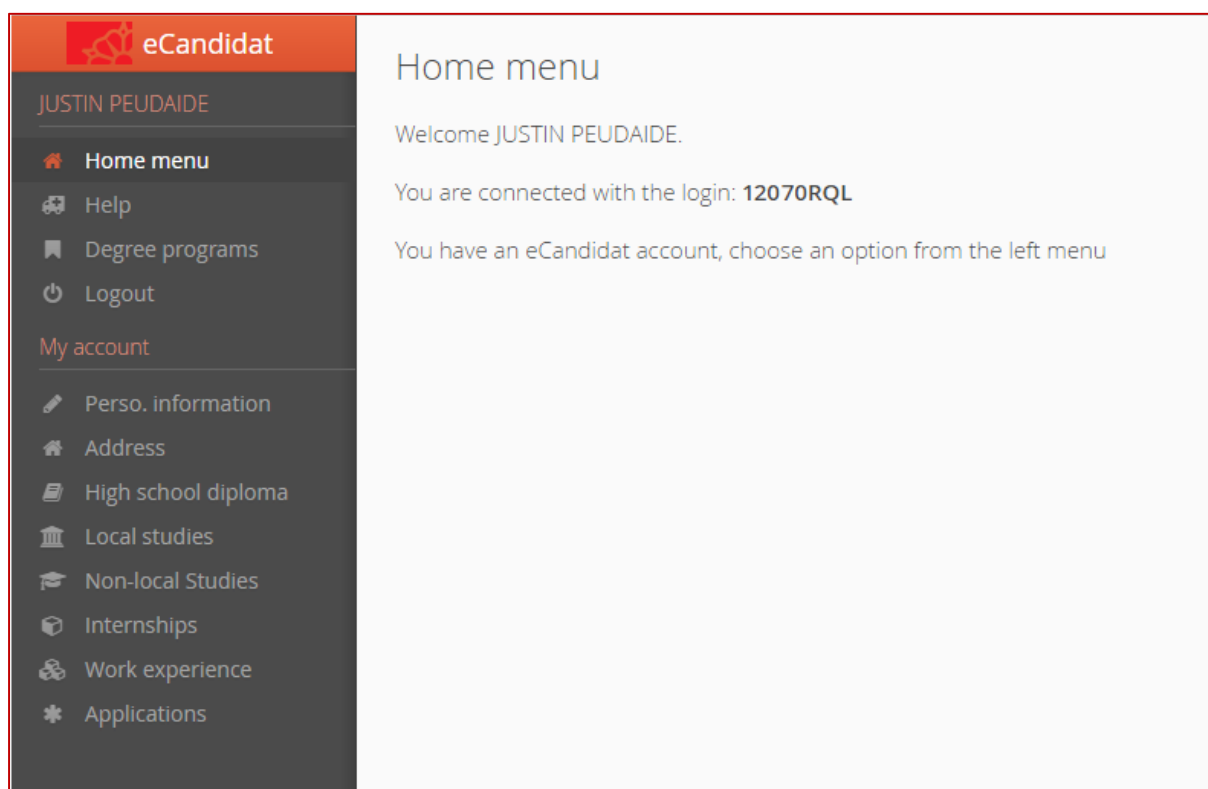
eCandidat

JUSTIN PEUDAIDE

Home menu
Help
Degree programs
Logout

My account

Perso. information
Address
High school diploma
Local studies
Non-local Studies
Internships
Work experience
Applications

Home menu

Welcome JUSTIN PEUDAIDE.

You are connected with the login: **12070RQL**

You have an eCandidat account, choose an option from the left menu